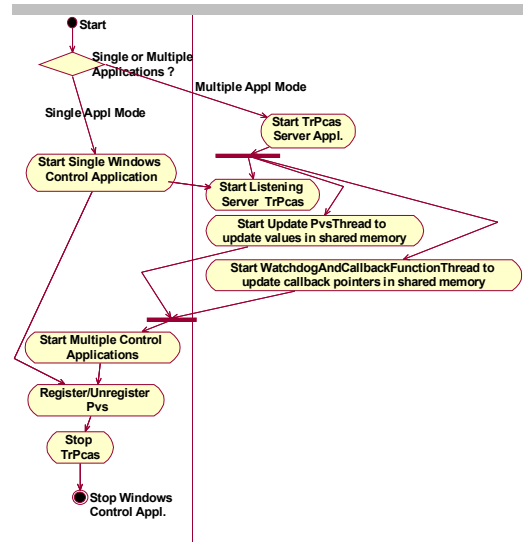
Start

Single or Multiple Applications ?

Multiple Appl Mode

Single Appl Mode

Start TrPcas Server Appl.

Start Single Windows Control Application

Start Listening Server TrPcas

Start Update PvsThread to update values in shared memory

Start WatchdogAndCallbackFunctionThread to update callback pointers in shared memory

Start Multiple Control Applications

Register/Unregister Pvs

Stop TrPcas

Stop Windows Control Appl.